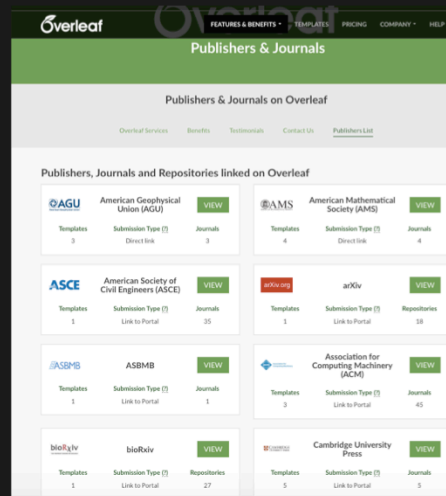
Overleaf

FEATURES & BENEFITS ▾ TEMPLATES PRICING COMPANY ▾ HELP

Publishers & Journals

Publishers & Journals on Overleaf

Overleaf Services Benefits Testimonials Contact Us Publishers List

Publishers, Journals and Repositories linked on Overleaf

AGU
American Geophysical Union (AGU)
VIEW
Templates 3
Submission Type (?) Direct link
Journals 3

AMS
American Mathematical Society (AMS)
VIEW
Templates 4
Submission Type (?) Direct link
Journals 4

ASCE
American Society of Civil Engineers (ASCE)
VIEW
Templates 1
Submission Type (?) Link to Portal
Journals 35

arXiv.org
arXiv
VIEW
Templates 1
Submission Type (?) Link to Portal
Repositories 18

ASBMB
ASBMB
VIEW
Templates 1
Submission Type (?) Link to Portal
Journals 1

Association for Computing Machinery (ACM)
VIEW
Templates 3
Submission Type (?) Link to Portal
Journals 45

bioRxiv
bioRxiv
VIEW
Templates 1
Submission Type (?) Link to Portal
Repositories 27

Cambridge University Press
VIEW
Templates 5
Submission Type (?) Link to Portal
Journals 5